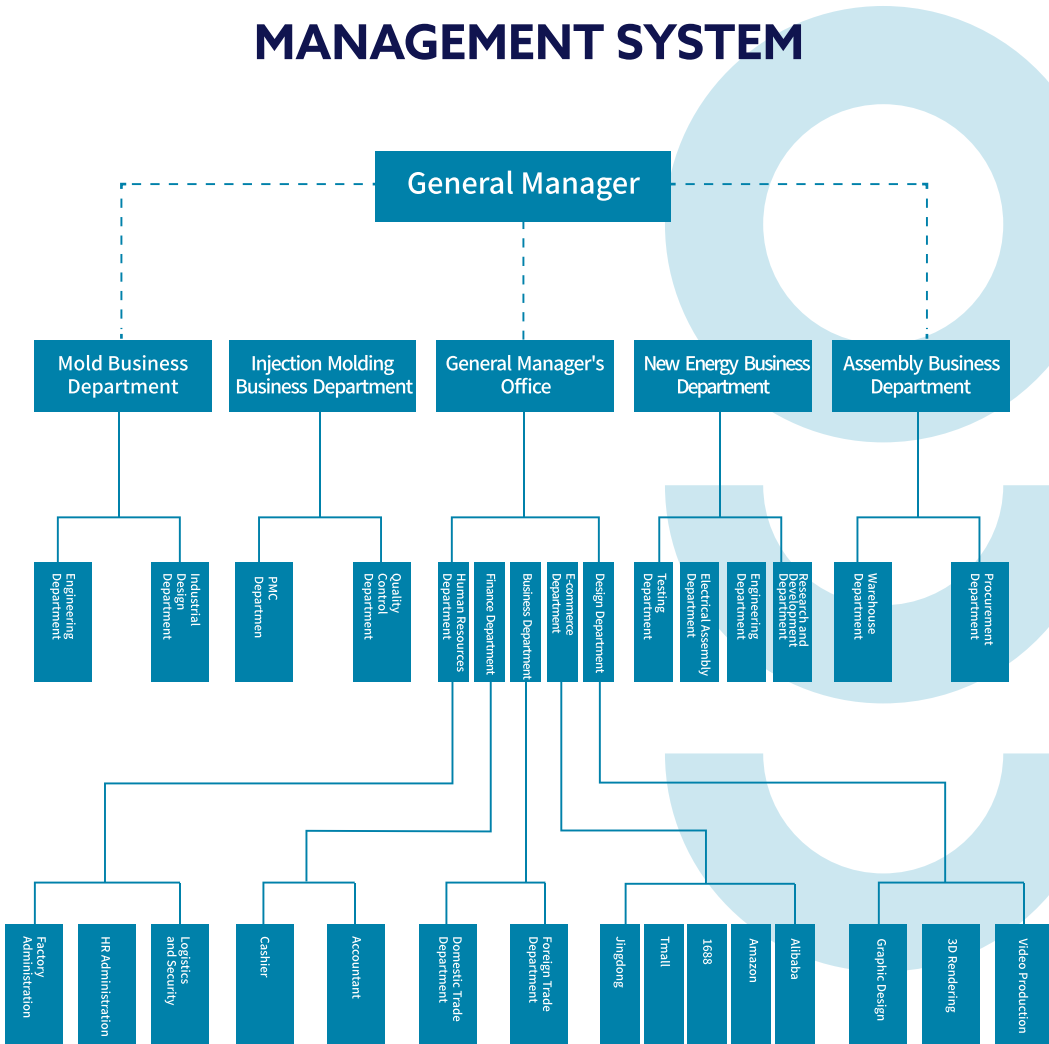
MANAGEMENT SYSTEM

General Manager

Mold Business Department

Injection Molding Business Department

General Manager's Office

New Energy Business Department

Assembly Business Department

Engineering Department

Industrial Design Department

PMC Departmen

Quality Control Department

Human Resources Department

Finance Department

Business Department

E-commerce Department

Design Department

Testing Department

Electrical Assembly Department

Engineering Department

Research and Development Department

Warehouse Department

Procurement Department

Factory Administration

HR Administration

Logistics and Security

Cashier

Accountant

Domestic Trade Department

Foreign Trade Department

Jingdong

Tmall

1688

Amazon

Alibaba

Graphic Design

3D Rendering

Video Production